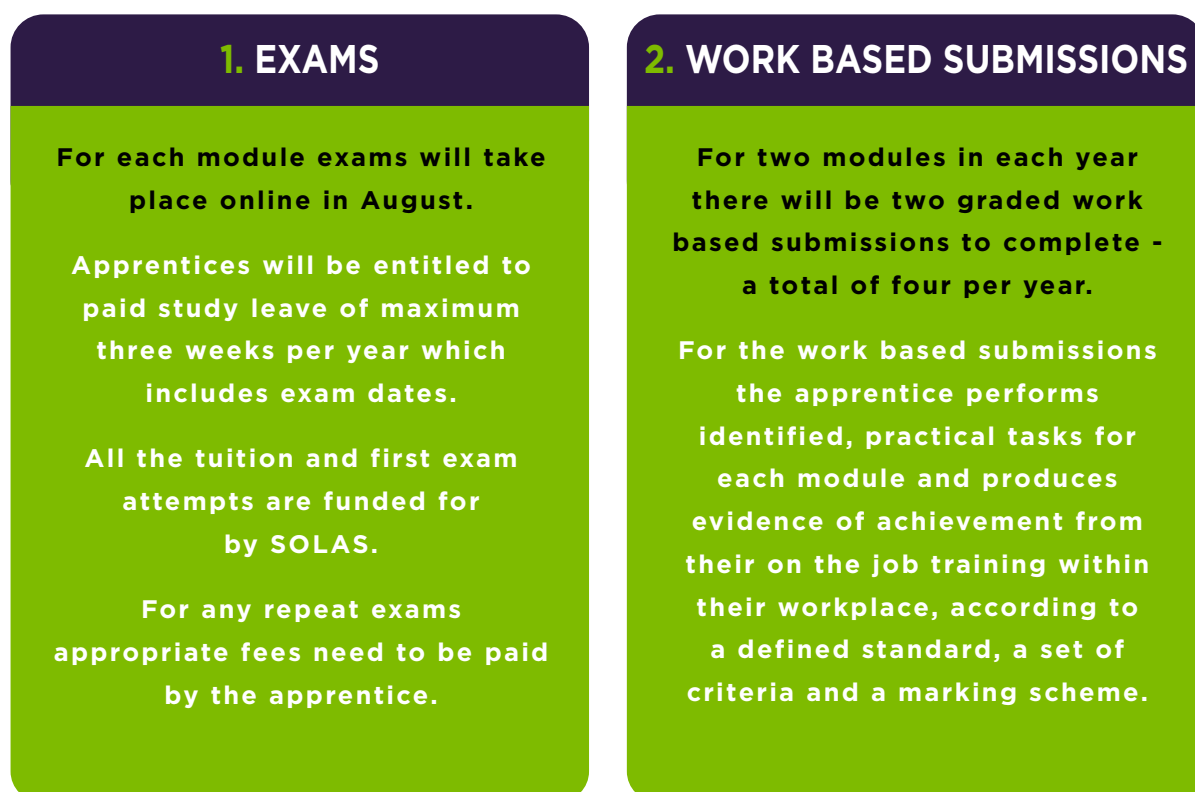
1. EXAMS

For each module exams will take place online in August.

Apprentices will be entitled to paid study leave of maximum three weeks per year which includes exam dates.

All the tuition and first exam attempts are funded for by SOLAS.

For any repeat exams appropriate fees need to be paid by the apprentice.

2. WORK BASED SUBMISSIONS

For two modules in each year there will be two graded work based submissions to complete - a total of four per year.

For the work based submissions the apprentice performs identified, practical tasks for each module and produces evidence of achievement from their on the job training within their workplace, according to a defined standard, a set of criteria and a marking scheme.